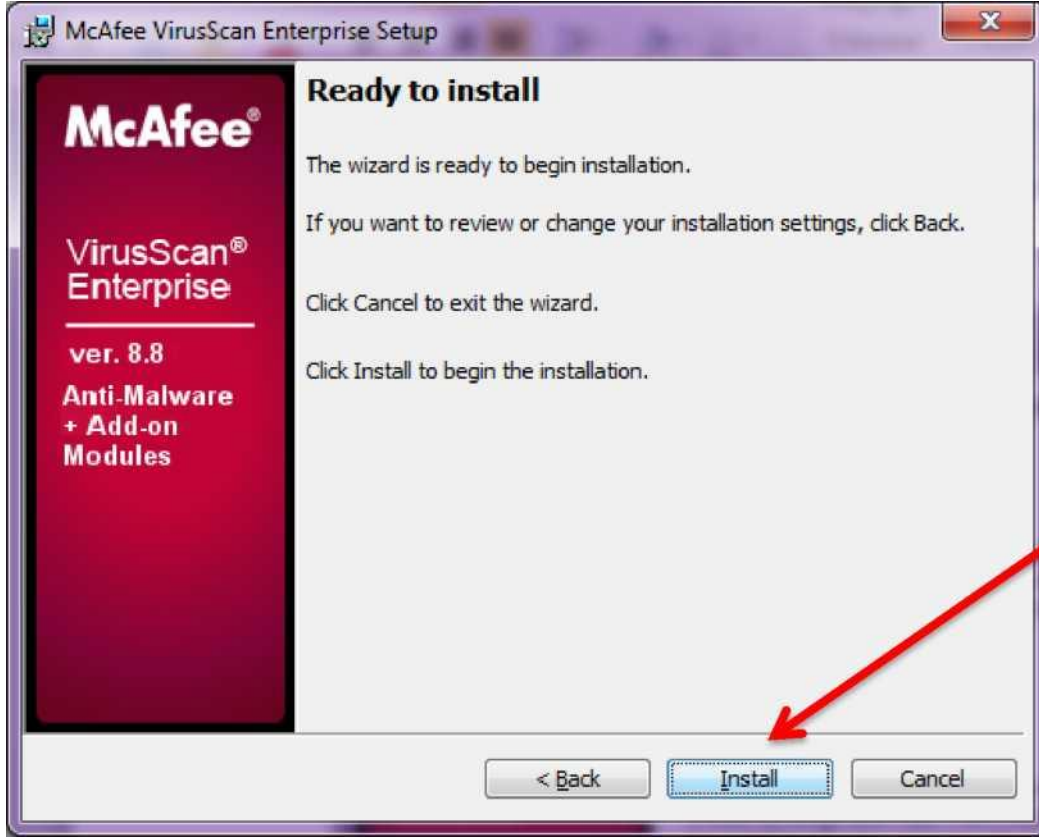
McAfee VirusScan Enterprise Setup

McAfee®

VirusScan®
Enterprise

ver. 8.8

Anti-Malware
+ Add-on
Modules

Ready to install

The wizard is ready to begin installation.

If you want to review or change your installation settings, click Back.

Click Cancel to exit the wizard.

Click Install to begin the installation.

< Back

Install

Cancel